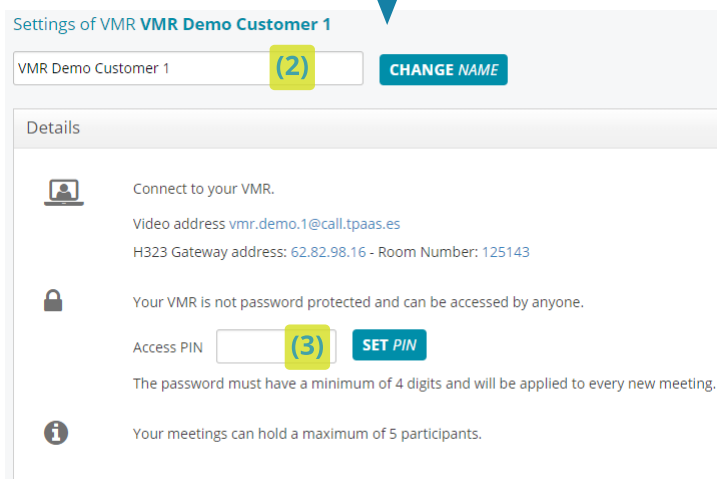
Settings of VMR **VMR Demo Customer 1**

VMR Demo Customer 1 (2) CHANGE *NAME*

Details

Connect to your VMR.

Video address vmr.demo.1@call.tpaas.es

H323 Gateway address: 62.82.98.16 - Room Number: 125143

Your VMR is not password protected and can be accessed by anyone.

Access PIN (3) SET *PIN*

The password must have a minimum of 4 digits and will be applied to every new meeting.

Your meetings can hold a maximum of 5 participants.